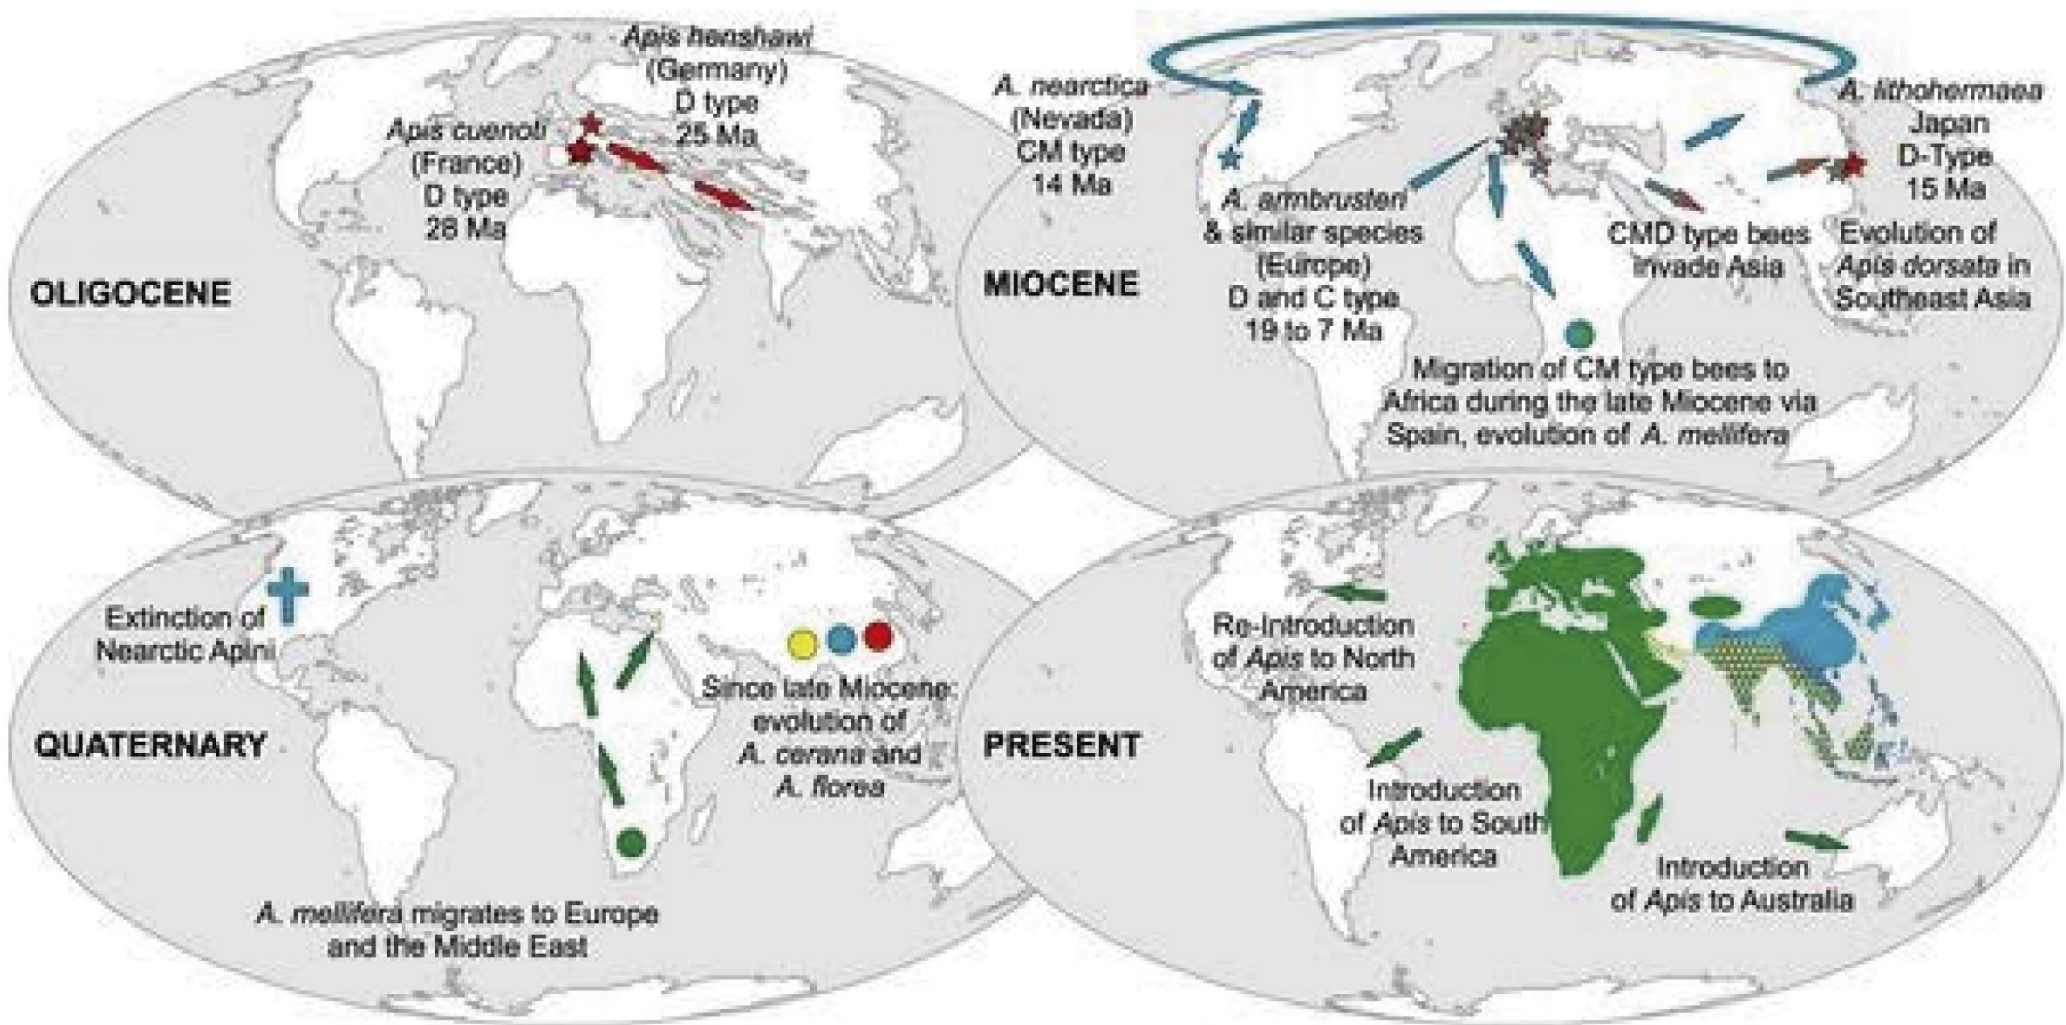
OLIGOCENE

Apis henshawi (Germany) D type 25 Ma

Apis cuenoti (France) D type 28 Ma

MIOCENE

A. nearctica (Nevada) CM type 14 Ma

A. armbrusteri & similar species (Europe) D and C type 19 to 7 Ma

A. lithohermaea Japan D-Type 15 Ma

CMD type bees invade Asia

Evolution of Apis dorsata in Southeast Asia

Migration of CM type bees to Africa during the late Miocene via Spain, evolution of A. mellifera

QUATERNARY

Extinction of Nearctic Apini

Since late Miocene: evolution of A. cerana and A. florea

A. mellifera migrates to Europe and the Middle East

PRESENT

Re-Introduction of Apis to North America

Introduction of Apis to South America

Introduction of Apis to Australia